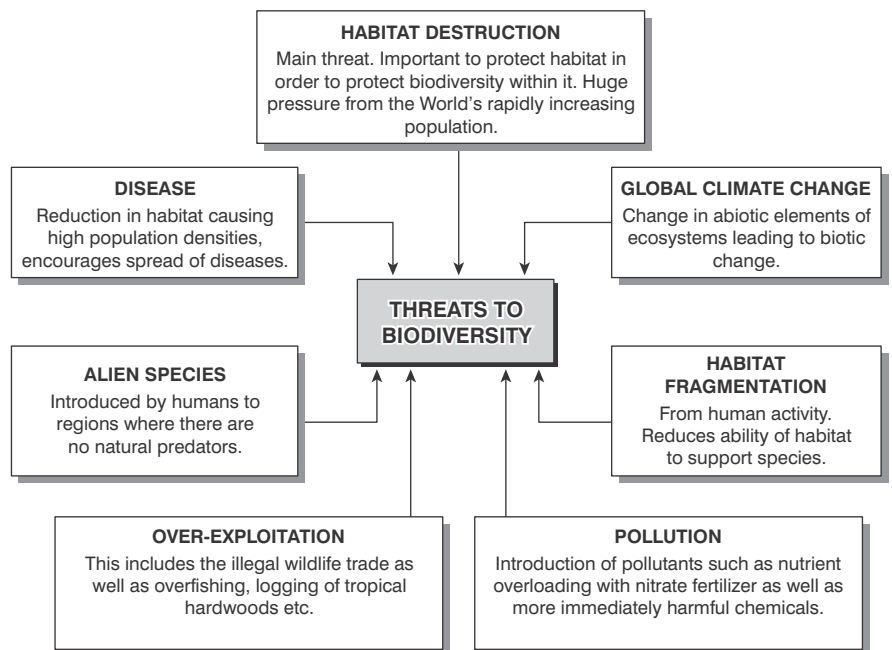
HABITAT DESTRUCTION
Main threat. Important to protect habitat in order to protect biodiversity within it. Huge pressure from the World's rapidly increasing population.

DISEASE
Reduction in habitat causing high population densities, encourages spread of diseases.

GLOBAL CLIMATE CHANGE
Change in abiotic elements of ecosystems leading to biotic change.

THREATS TO BIODIVERSITY

ALIEN SPECIES
Introduced by humans to regions where there are no natural predators.

HABITAT FRAGMENTATION
From human activity. Reduces ability of habitat to support species.

OVER-EXPLOITATION
This includes the illegal wildlife trade as well as overfishing, logging of tropical hardwoods etc.

POLLUTION
Introduction of pollutants such as nutrient overloading with nitrate fertilizer as well as more immediately harmful chemicals.